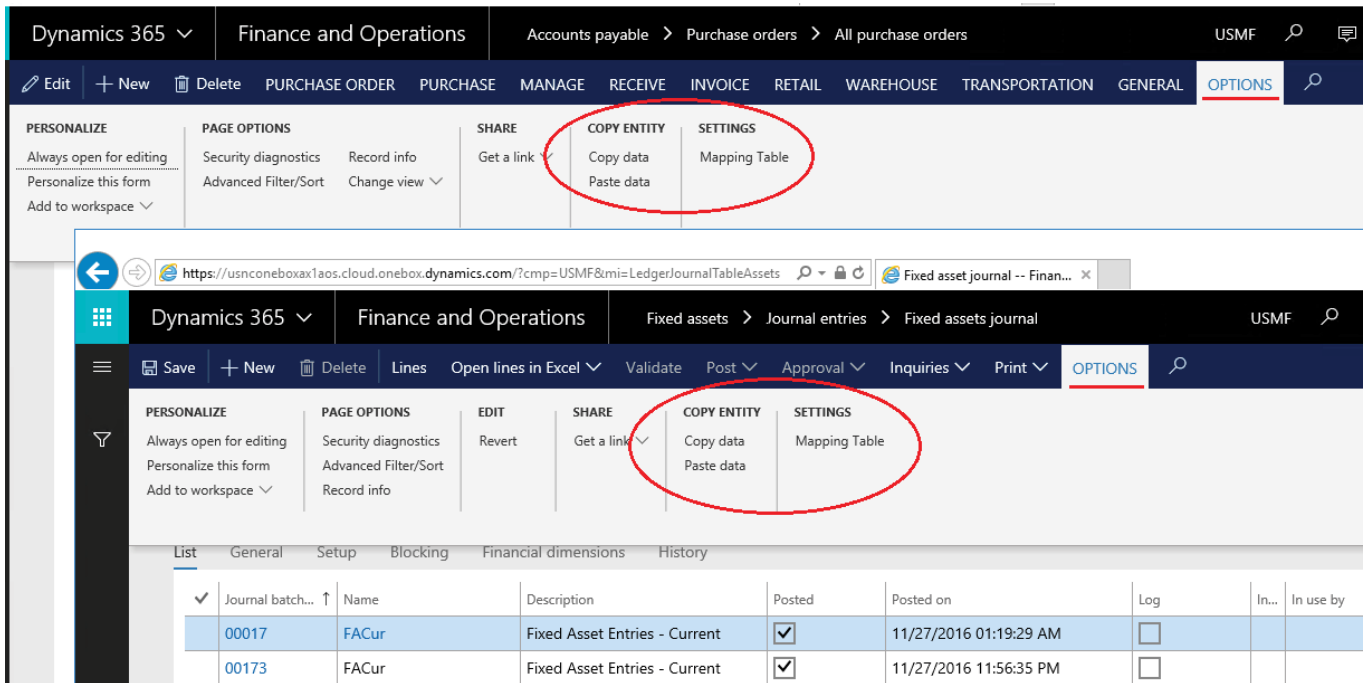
Dynamics 365 Finance and Operations Accounts payable > Purchase orders > All purchase orders USMF

Edit New Delete PURCHASE ORDER PURCHASE MANAGE RECEIVE INVOICE RETAIL WAREHOUSE TRANSPORTATION GENERAL OPTIONS

PERSONALIZE
Always open for editing
Personalize this form
Add to workspace

PAGE OPTIONS
Security diagnostics
Advanced Filter/Sort
Record info
Change view

SHARE
Get a link

COPY ENTITY
Copy data
Paste data

SETTINGS
Mapping Table

https://usnconeboxax1aos.cloud.onebox.dynamics.com/?cmp=USMF&mi=LedgerJournalTableAssets
Fixed asset journal -- Finan...

Dynamics 365 Finance and Operations Fixed assets > Journal entries > Fixed assets journal USMF

Save New Delete Lines Open lines in Excel Validate Post Approval Inquiries Print OPTIONS

PERSONALIZE
Always open for editing
Personalize this form
Add to workspace

PAGE OPTIONS
Security diagnostics
Advanced Filter/Sort
Record info

EDIT
Revert

SHARE
Get a link

COPY ENTITY
Copy data
Paste data

SETTINGS
Mapping Table

List General Setup Blocking Financial dimensions History

| ✓ | Journal batch... ↑ | Name | Description | Posted | Posted on | Log | In... | In use by |
|---|---|---|---|---|---|---|---|---|
| | 00017 | FACur | Fixed Asset Entries - Current | ☑ | 11/27/2016 01:19:29 AM | ☐ | | |
| | 00173 | FACur | Fixed Asset Entries - Current | ☑ | 11/27/2016 11:56:35 PM | ☐ | | |